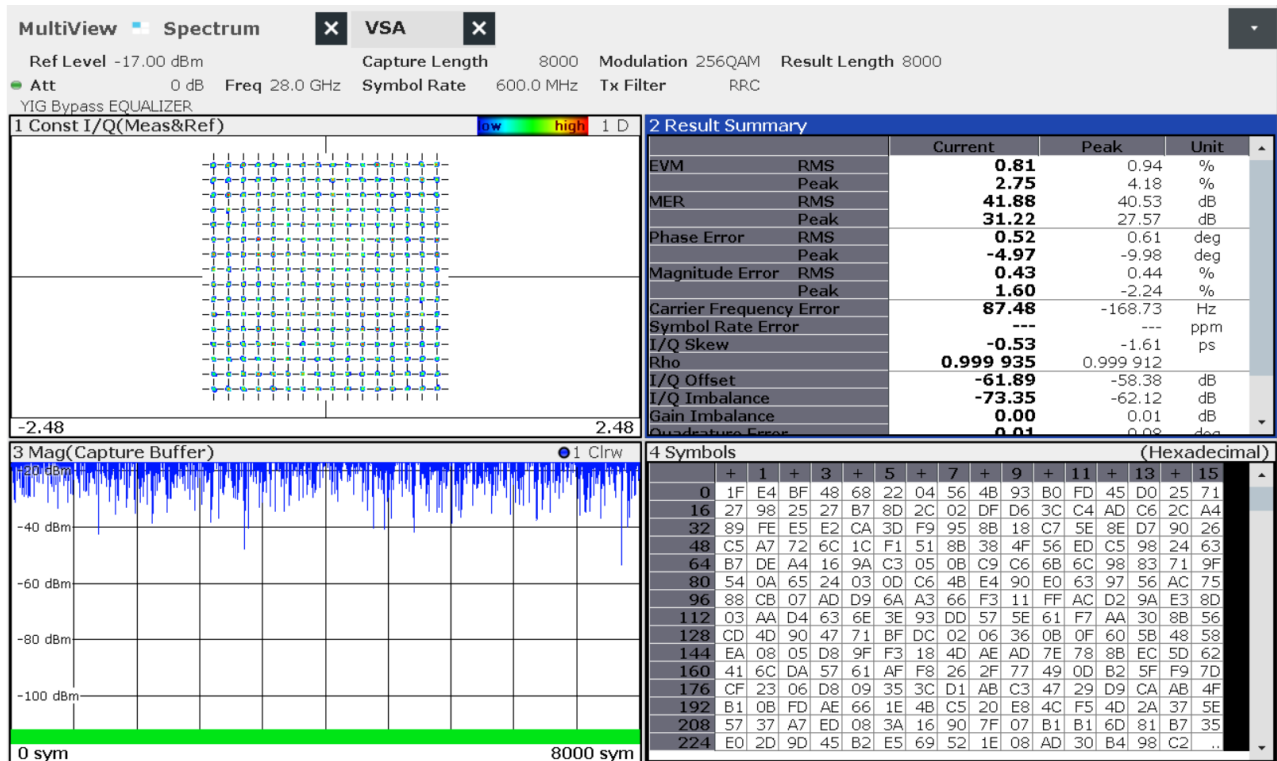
MultiView Spectrum VSA

Ref Level -17.00 dBm Capture Length 8000 Modulation 256QAM Result Length 8000
Att 0 dB Freq 28.0 GHz Symbol Rate 600.0 MHz Tx Filter RRC
YIG Bypass EQUALIZER

1 Const I/Q(Meas&Ref) low high 1 D
-2.48 2.48

2 Result Summary

| | | Current | Peak | Unit |
|---|---|---|---|---|
| EVM | RMS | 0.81 | 0.94 | % |
| | Peak | 2.75 | 4.18 | % |
| MER | RMS | 41.88 | 40.53 | dB |
| | Peak | 31.22 | 27.57 | dB |
| Phase Error | RMS | 0.52 | 0.61 | deg |
| | Peak | -4.97 | -9.98 | deg |
| Magnitude Error | RMS | 0.43 | 0.44 | % |
| | Peak | 1.60 | -2.24 | % |
| Carrier Frequency Error | | 87.48 | -168.73 | Hz |
| Symbol Rate Error | | --- | --- | ppm |
| I/Q Skew | | -0.53 | -1.61 | ps |
| Rho | | 0.999 935 | 0.999 912 | |
| I/Q Offset | | -61.89 | -58.38 | dB |
| I/Q Imbalance | | -73.35 | -62.12 | dB |
| Gain Imbalance | | 0.00 | 0.01 | dB |
| Quadrature Error | | 0.01 | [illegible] | deg |

3 Mag(Capture Buffer) 1 Clrw
-20 dBm
-40 dBm
-60 dBm
-80 dBm
-100 dBm
0 sym 8000 sym

4 Symbols (Hexadecimal)

| | + | 1 | + | 3 | + | 5 | + | 7 | + | 9 | + | 11 | + | 13 | + | 15 |
|---|---|---|---|---|---|---|---|---|---|---|---|---|---|---|---|---|
| 0 | 1F | E4 | BF | 48 | 68 | 22 | 04 | 56 | 4B | 93 | B0 | FD | 45 | D0 | 25 | 71 |
| 16 | 27 | 98 | 25 | 27 | B7 | 8D | 2C | 02 | DF | D6 | 3C | C4 | AD | C6 | 2C | A4 |
| 32 | 89 | FE | E5 | E2 | CA | 3D | F9 | 95 | 8B | 18 | C7 | 5E | 8E | D7 | 90 | 26 |
| 48 | C5 | A7 | 72 | 6C | 1C | F1 | 51 | 8B | 38 | 4F | 56 | ED | C5 | 98 | 24 | 63 |
| 64 | B7 | DE | A4 | 16 | 9A | C3 | 05 | 0B | C9 | C6 | 6B | 6C | 98 | 83 | 71 | 9F |
| 80 | 54 | 0A | 65 | 24 | 03 | 0D | C6 | 4B | E4 | 90 | E0 | 63 | 97 | 56 | AC | 75 |
| 96 | 88 | CB | 07 | AD | D9 | 6A | A3 | 66 | F3 | 11 | FF | AC | D2 | 9A | E3 | 8D |
| 112 | 03 | AA | D4 | 63 | 6E | 3E | 93 | DD | 57 | 5E | 61 | F7 | AA | 30 | 8B | 56 |
| 128 | CD | 4D | 90 | 47 | 71 | BF | DC | 02 | 06 | 36 | 0B | 0F | 60 | 5B | 48 | 58 |
| 144 | EA | 08 | 05 | D8 | 9F | F3 | 18 | 4D | AE | AD | 7E | 78 | 8B | EC | 5D | 62 |
| 160 | 41 | 6C | DA | 57 | 61 | AF | F8 | 26 | 2F | 77 | 49 | 0D | B2 | 5F | F9 | 7D |
| 176 | CF | 23 | 06 | D8 | 09 | 35 | 3C | D1 | AB | C3 | 47 | 29 | D9 | CA | AB | 4F |
| 192 | B1 | 0B | FD | AE | 66 | 1E | 4B | C5 | 20 | E8 | 4C | F5 | 4D | 2A | 37 | 5E |
| 208 | 57 | 37 | A7 | ED | 08 | 3A | 16 | 90 | 7F | 07 | B1 | B1 | 6D | 81 | B7 | 35 |
| 224 | E0 | 2D | 9D | 45 | B2 | E5 | 69 | 52 | 1E | 08 | AD | 30 | B4 | 98 | C2 | .. |